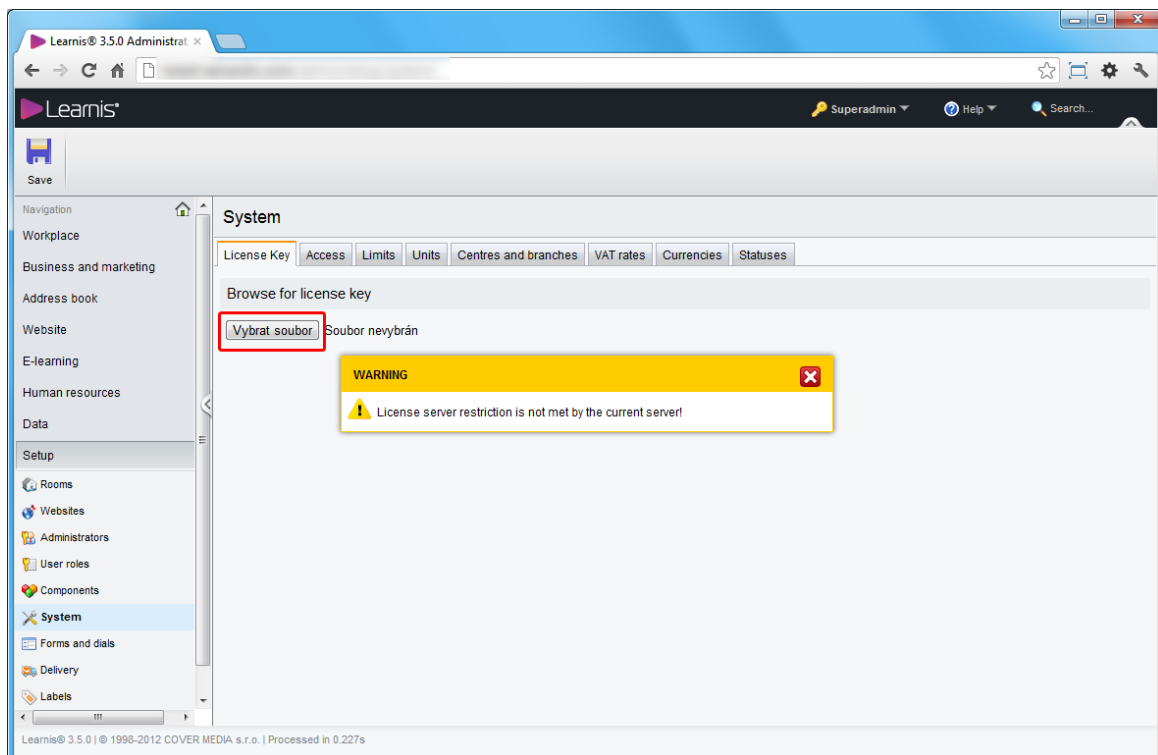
Learnis® 3.5.0 Administrat ×

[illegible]

Learnis®

Superadmin

Help

Search...

Save

Navigation

Workplace

Business and marketing

Address book

Website

E-learning

Human resources

Data

Setup

Rooms

Websites

Administrators

User roles

Components

System

Forms and dials

Delivery

Labels

System

License Key | Access | Limits | Units | Centres and branches | VAT rates | Currencies | Statuses

Browse for license key

Vybrat soubor Soubor nevybrán

WARNING

License server restriction is not met by the current server!

Learnis® 3.5.0 | © 1998-2012 COVER MEDIA s.r.o. | Processed in 0.227s